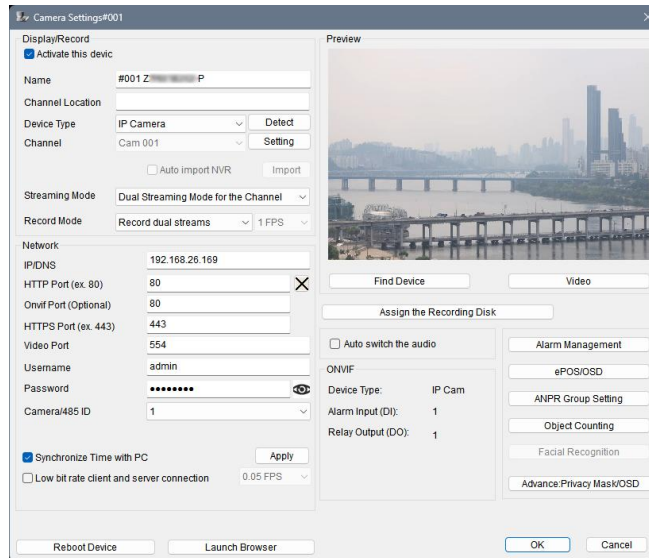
Camera Settings#001

Display/Record

Activate this devic

Name #001 Z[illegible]P

Channel Location

Device Type IP Camera Detect

Channel Cam 001 Setting

Auto import NVR Import

Streaming Mode Dual Streaming Mode for the Channel

Record Mode Record dual streams 1 FPS

Network

IP/DNS 192.168.26.169

HTTP Port (ex. 80) 80

Onvif Port (Optional) 80

HTTPS Port (ex. 443) 443

Video Port 554

Username admin

Password ••••••••

Camera/485 ID 1

Synchronize Time with PC Apply

Low bit rate client and server connection 0.05 FPS

Preview

Find Device Video

Assign the Recording Disk

Auto switch the audio

ONVIF

Device Type: IP Cam

Alarm Input (DI): 1

Relay Output (DO): 1

Alarm Management

ePOS/OSD

ANPR Group Setting

Object Counting

Facial Recognition

Advance:Privacy Mask/OSD

Reboot Device Launch Browser OK Cancel